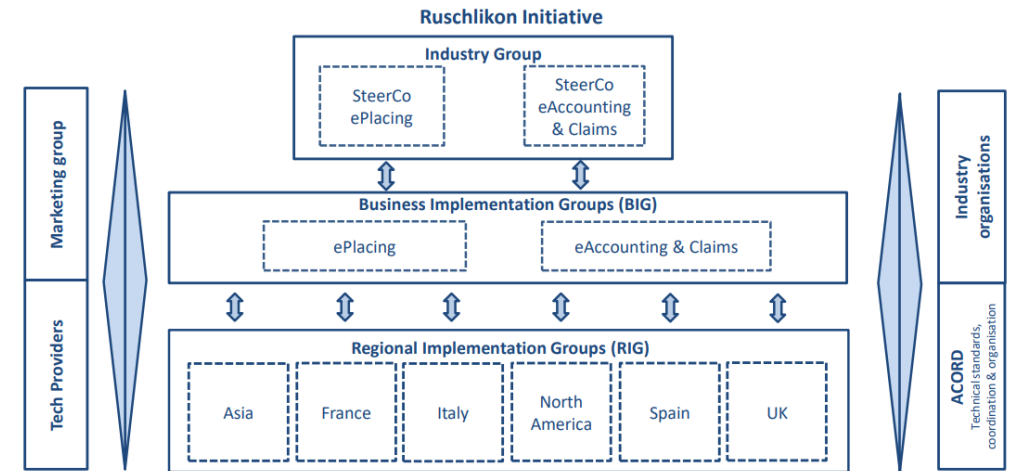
Ruschlikon Initiative

Marketing group

Tech Providers

Industry Group

SteerCo ePlacing

SteerCo eAccounting & Claims

Business Implementation Groups (BIG)

ePlacing

eAccounting & Claims

Regional Implementation Groups (RIG)

Asia

France

Italy

North America

Spain

UK

Industry organisations

ACORD
Technical standards, coordination & organisation